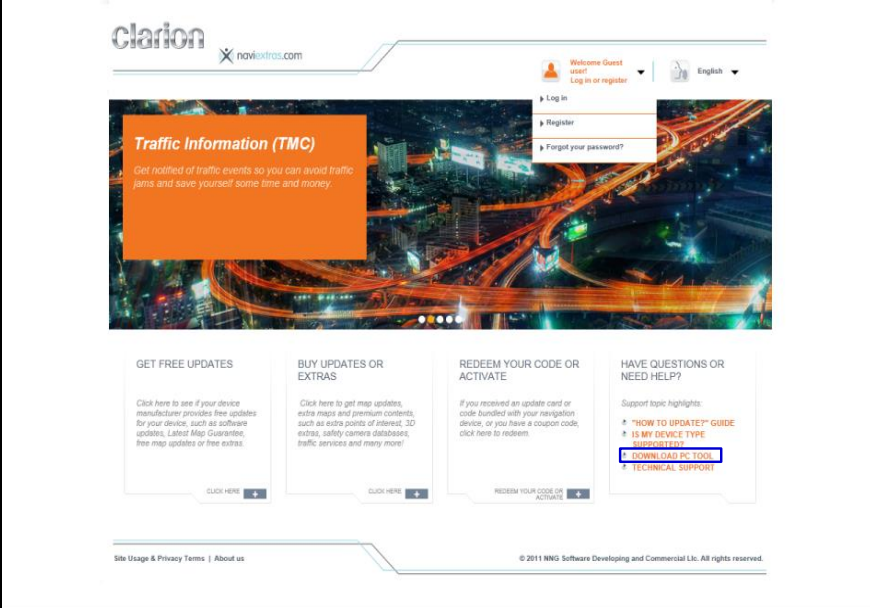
clarion

naviextras.com

Welcome Guest user!
Log in or register

English

Log in

Register

Forgot your password?

Traffic Information (TMC)

Get notified of traffic events so you can avoid traffic jams and save yourself some time and money.

GET FREE UPDATES

Click here to see if your device manufacturer provides free updates for your device, such as software updates, Latest Map Guarantee, free map updates or free extras.

CLICK HERE

BUY UPDATES OR EXTRAS

Click here to get map updates, extra maps and premium contents, such as extra points of interest, 3D extras, safety camera databases, traffic services and many more!

CLICK HERE

REDEEM YOUR CODE OR ACTIVATE

If you received an update card or code bundled with your navigation device, or you have a coupon code, click here to redeem.

REDEEM YOUR CODE OR ACTIVATE

HAVE QUESTIONS OR NEED HELP?

Support topic highlights:

"HOW TO UPDATE?" GUIDE
IS MY DEVICE TYPE SUPPORTED?
DOWNLOAD PC TOOL
TECHNICAL SUPPORT

Site Usage & Privacy Terms | About us

© 2011 NNG Software Developing and Commercial Llc. All rights reserved.